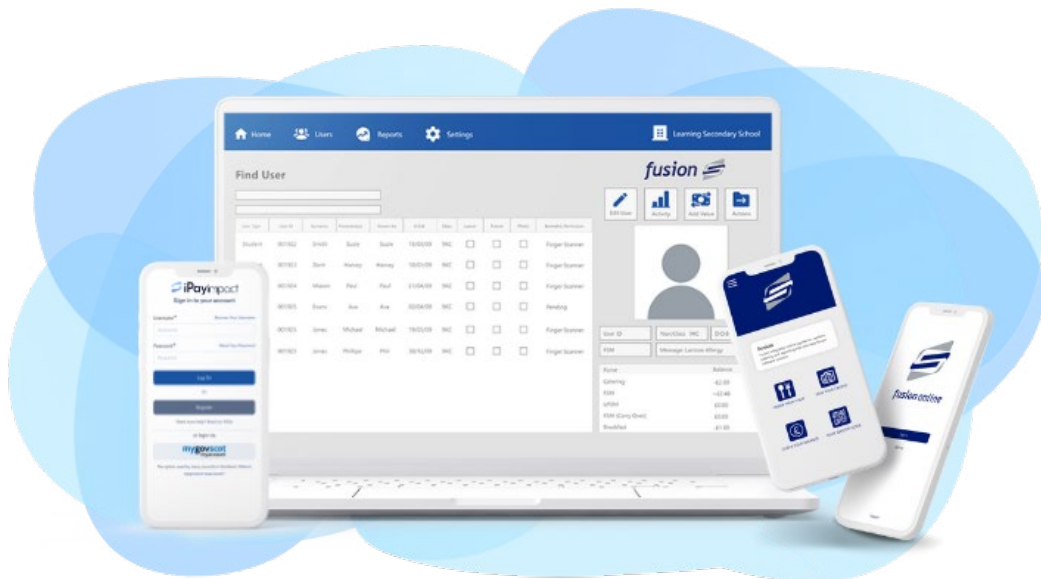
Home Users Reports Settings Learning Secondary School

Find User

fusion

Edit User Activity Add Value Actions

| User Type | User ID | Surname | Forename(s) | Known As | D.O.B | Class | Locked | Frozen | Photo | Biometric Verification |
|---|---|---|---|---|---|---|---|---|---|---|
| Student | 001562 | Smith | Susie | Susie | 15/03/09 | 9KC | | | | Finger Scanner |
| | 001563 | Dunn | Harvey | Harvey | 18/01/09 | 9KC | | | | Finger Scanner |
| | 001564 | Mason | Paul | Paul | 21/04/09 | 9KC | | | | Finger Scanner |
| | 001565 | Evans | Ava | Ava | 05/06/09 | 9KC | | | | Pending |
| | 001525 | Jones | Michael | Michael | 19/05/09 | 9KC | | | | Finger Scanner |
| | 001503 | Jones | Phillipa | Phil | 30/12/09 | 9KC | | | | Finger Scanner |

User ID | Year/Class 9KC | D.O.B
FSM | Message: Lactose Allergy

| Purse | Balance |
|---|---|
| Catering | -£2.00 |
| FSM | +£2.48 |
| UIFSM | £0.00 |
| FSM (Carry Over) | £0.00 |
| Breakfast | -£1.00 |

iPayimpact
Sign in to your account
Username* Recover Your Username
Password* Reset Your Password
Log In
or
Register
Need your test? Need to Why
or Sign in
mygovscot myaccount

fusion online